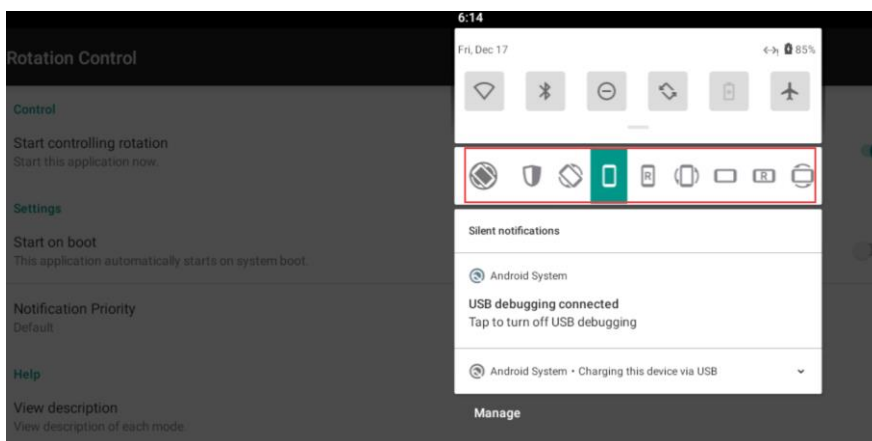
6:14

Rotation Control

Control

Start controlling rotation
Start this application now.

Settings

Start on boot
This application automatically starts on system boot.

Notification Priority
Default

Help

View description
View description of each mode

Fri, Dec 17

85%

Silent notifications

Android System

USB debugging connected
Tap to turn off USB debugging

Android System • Charging this device via USB

Manage